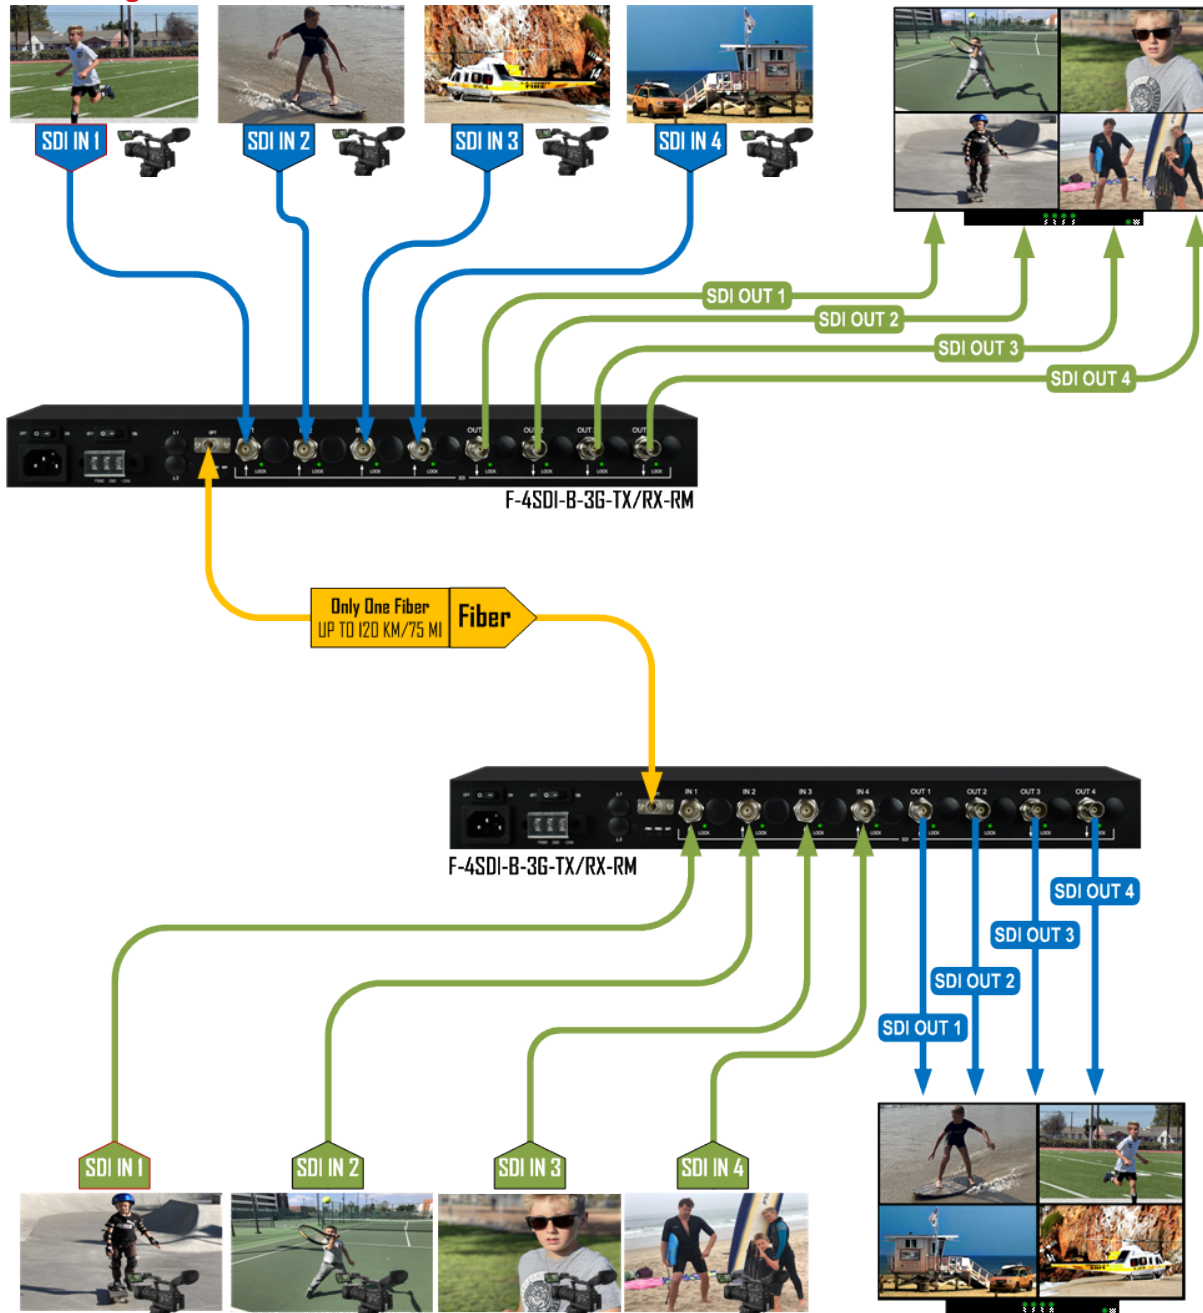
SDI IN 1
SDI IN 2
SDI IN 3
SDI IN 4

SDI OUT 1
SDI OUT 2
SDI OUT 3
SDI OUT 4

OUT 1
OUT 2
OUT 3
OUT 4

F-4SDI-B-3G-TX/RX-RM

Only One Fiber
UP TO 120 KM/75 MI
Fiber

IN 1
IN 2
IN 3
IN 4
OUT 1
OUT 2
OUT 3
OUT 4

F-4SDI-B-3G-TX/RX-RM

SDI OUT 4
SDI OUT 3
SDI OUT 2
SDI OUT 1

SDI IN 1
SDI IN 2
SDI IN 3
SDI IN 4